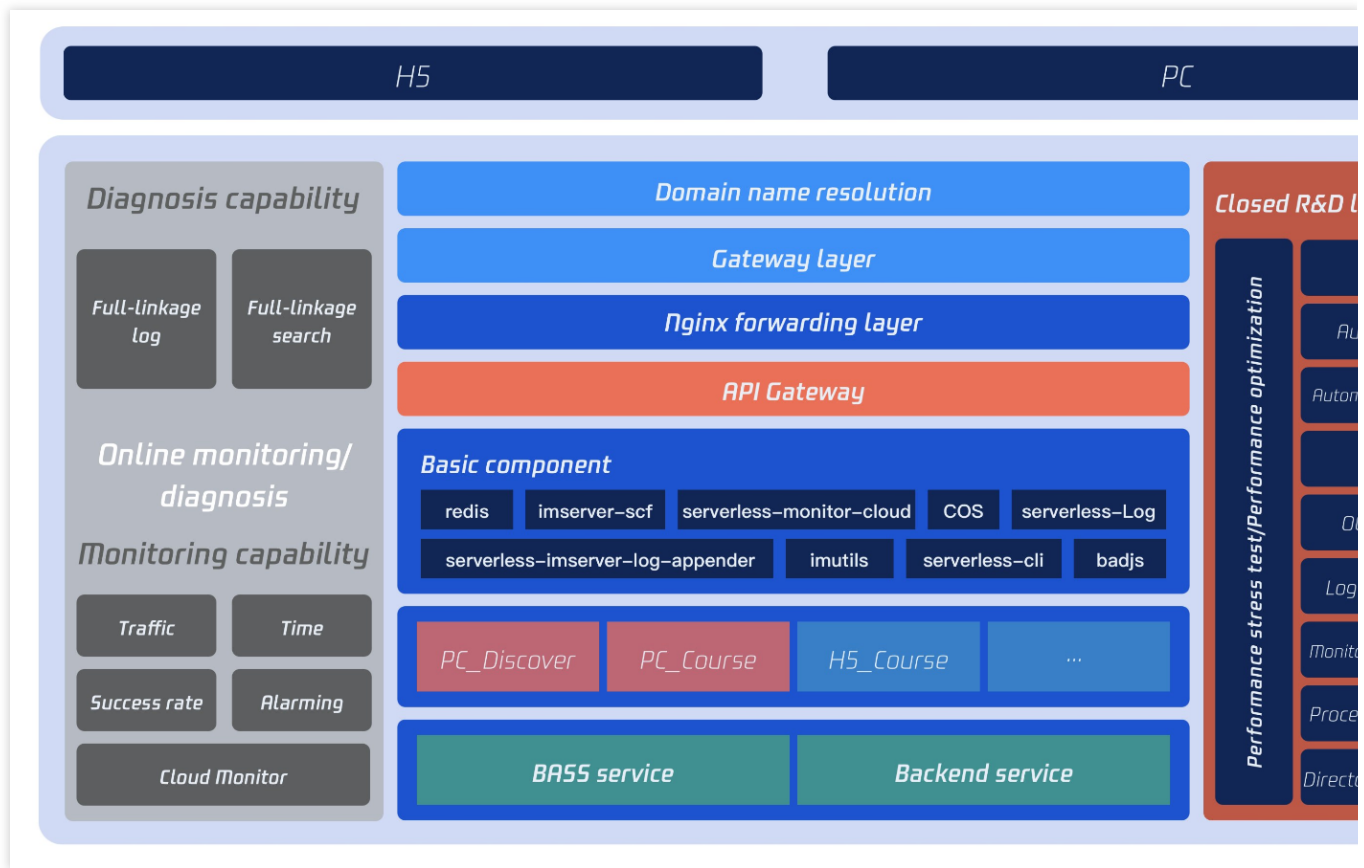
H5

PC

Diagnosis capability

Full-linkage log

Full-linkage search

Online monitoring/ diagnosis

Monitoring capability

Traffic

Time

Success rate

Alarming

Cloud Monitor

Domain name resolution

Gateway layer

Nginx forwarding layer

API Gateway

Basic component

redis

imserver-scf

serverless-monitor-cloud

COS

serverless-Log

serverless-imserver-log-appender

imutils

serverless-cli

badjs

PC_Discover

PC_Course

H5_Course

...

BASS service

Backend service

Closed R&D l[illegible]

Performance stress test/Performance optimization

Au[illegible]

Autom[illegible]

O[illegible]

Log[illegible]

Monito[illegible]

Proce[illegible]

Directo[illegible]